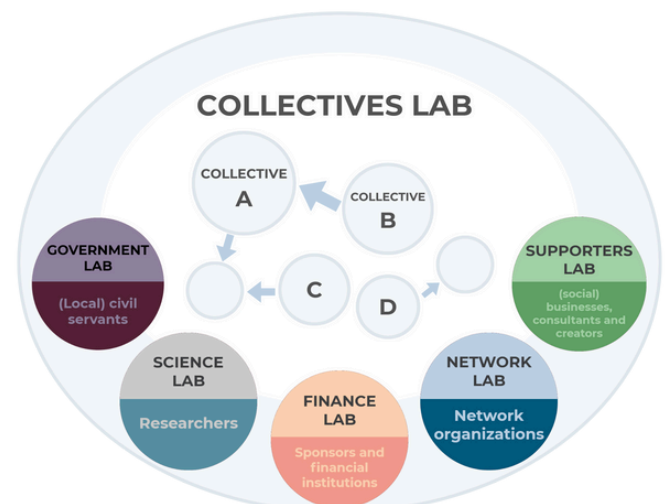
COLLECTIVES LAB

COLLECTIVE
A

COLLECTIVE
B

C

D

GOVERNMENT LAB

(Local) civil servants

SUPPORTERS LAB

(social) businesses, consultants and creators

SCIENCE LAB

Researchers

FINANCE LAB

Sponsors and financial institutions

NETWORK LAB

Network organizations